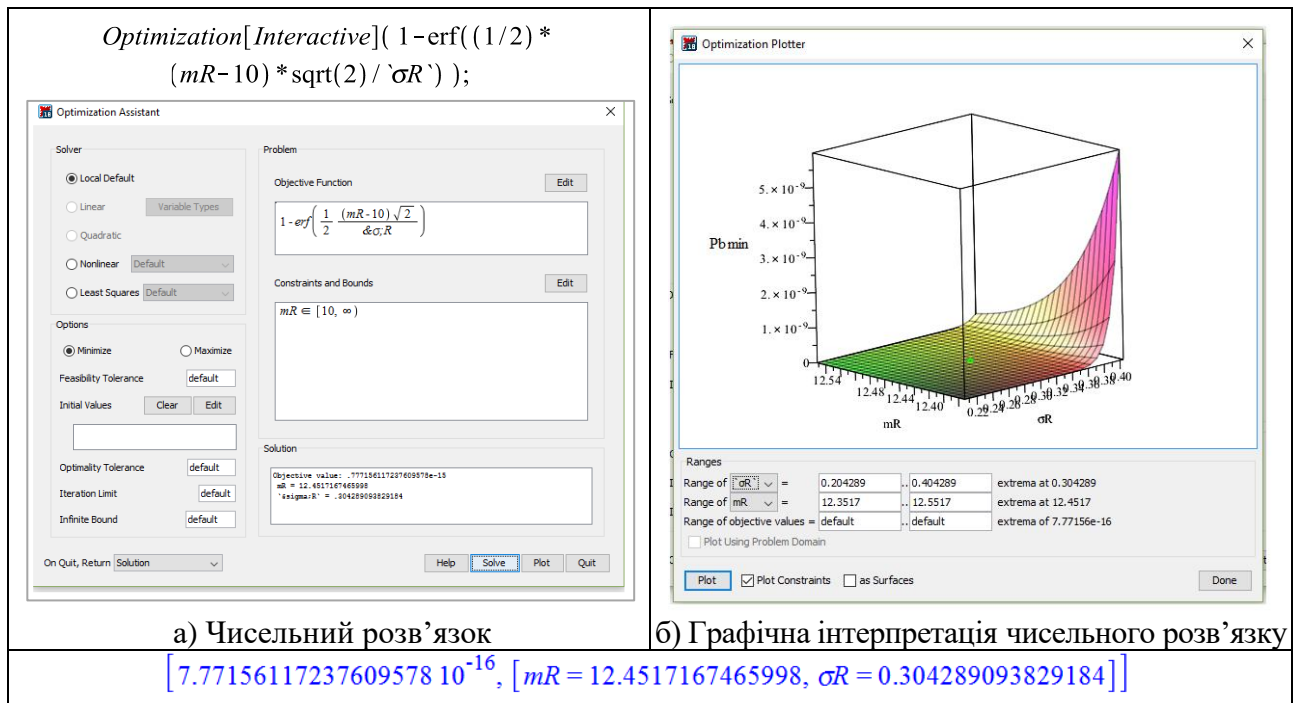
*Optimization*[*Interactive*]( 1-erf((1/2) * (*mR*-10) * sqrt(2) / `σR`) );

Optimization Assistant ×

Solver

Local Default

Linear Variable Types

Quadratic

Nonlinear Default

Least Squares Default

Options

Minimize Maximize

Feasibility Tolerance default

Initial Values Clear Edit

Optimality Tolerance default

Iteration Limit default

Infinite Bound default

Problem

Objective Function Edit

$1 - erf\left(\frac{1}{2} \frac{(mR-10)\sqrt{2}}{\&\sigma;R}\right)$

Constraints and Bounds Edit

$mR \in [10, \infty)$

Solution

Objective value: .777156117237609578e-15
mR = 12.4517167465998
'&sigma;R' = .304289093829184

On Quit, Return Solution

Help Solve Plot Quit

а) Чисельний розв'язок

Optimization Plotter ×

$5. \times 10^{-9}$
$4. \times 10^{-9}$
$3. \times 10^{-9}$
$2. \times 10^{-9}$
$1. \times 10^{-9}$
0

Pb min

12.54 12.48 12.44 12.40

mR

0.22 0.28 0.30 0.38 0.40

σR

Ranges

Range of σR = 0.204289 .. 0.404289 extrema at 0.304289

Range of mR = 12.3517 .. 12.5517 extrema at 12.4517

Range of objective values = default .. default extrema of 7.77156e-16

Plot Using Problem Domain

Plot Plot Constraints as Surfaces Done

б) Графічна інтерпретація чисельного розв'язку

$[7.77156117237609578\ 10^{-16}, [mR = 12.4517167465998, \sigma R = 0.304289093829184]]$